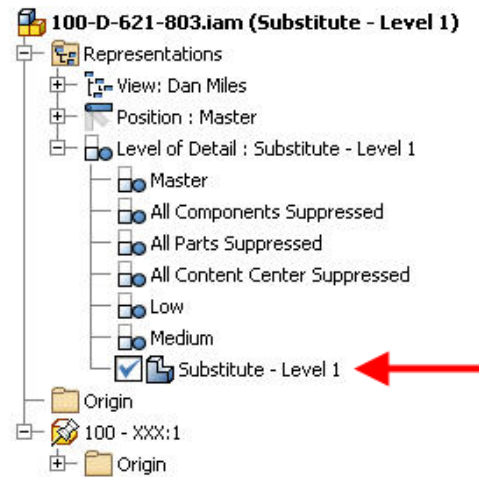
100-D-621-803.iam (Substitute - Level 1)
Representations
View: Dan Miles
Position : Master
Level of Detail : Substitute - Level 1
Master
All Components Suppressed
All Parts Suppressed
All Content Center Suppressed
Low
Medium
Substitute - Level 1
Origin
100 - XXX:1
Origin